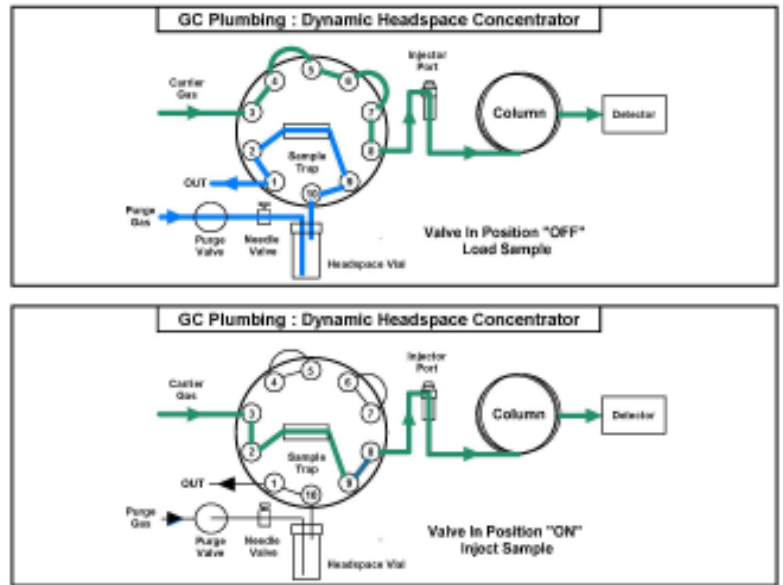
GC Plumbing : Dynamic Headspace Concentrator

Carrier Gas

Injector Port

Column

Detector

4 5 6 3 7 2 8 1 10 9

Sample Trap

OUT

Purge Gas

Purge Valve

Needle Valve

Headspace Vial

Valve In Position "OFF" Load Sample

GC Plumbing : Dynamic Headspace Concentrator

Carrier Gas

Injector Port

Column

Detector

4 5 6 3 7 2 8 1 10 9

Sample Trap

OUT

Purge Gas

Purge Valve

Needle Valve

Headspace Vial

Valve In Position "ON" Inject Sample